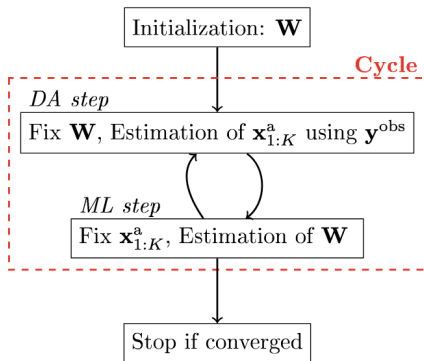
Initialization: $\mathbf{W}$

Cycle

DA step

Fix $\mathbf{W}$, Estimation of $\mathbf{x}^{\mathrm{a}}_{1:K}$ using $\mathbf{y}^{\mathrm{obs}}$

ML step

Fix $\mathbf{x}^{\mathrm{a}}_{1:K}$, Estimation of $\mathbf{W}$

Stop if converged